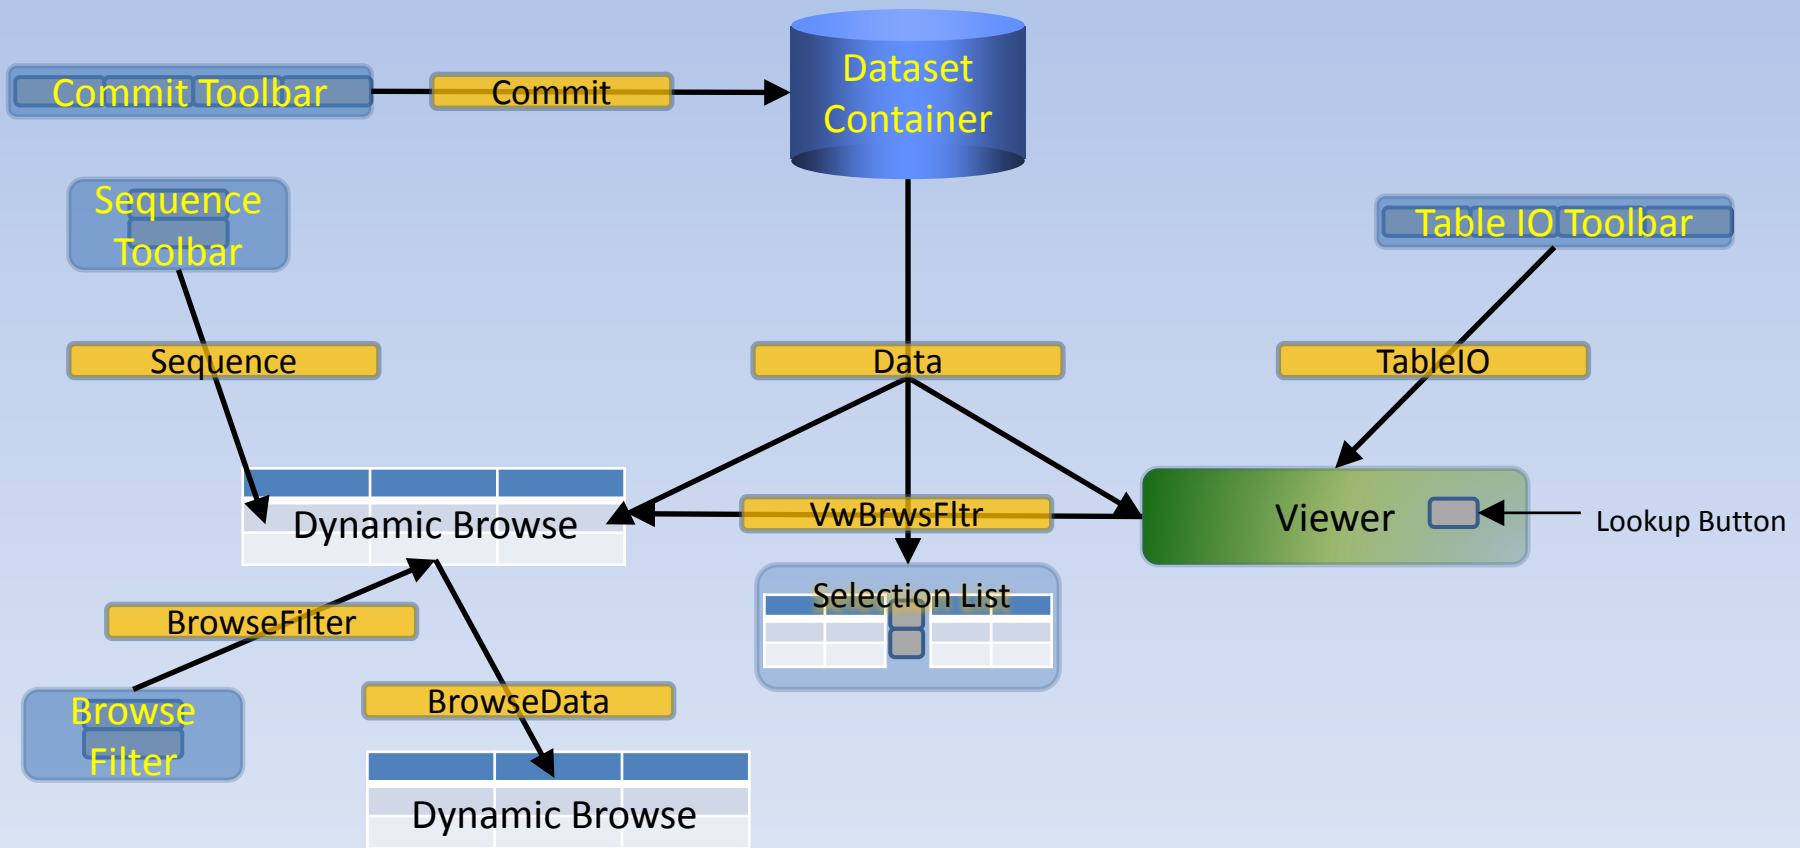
Commit Toolbar

Commit

Dataset Container

Sequence Toolbar

Table IO Toolbar

Sequence

Data

TableIO

Dynamic Browse

VwBrwsFltr

Viewer

Lookup Button

Selection List

BrowseFilter

BrowseData

Browse Filter

Dynamic Browse